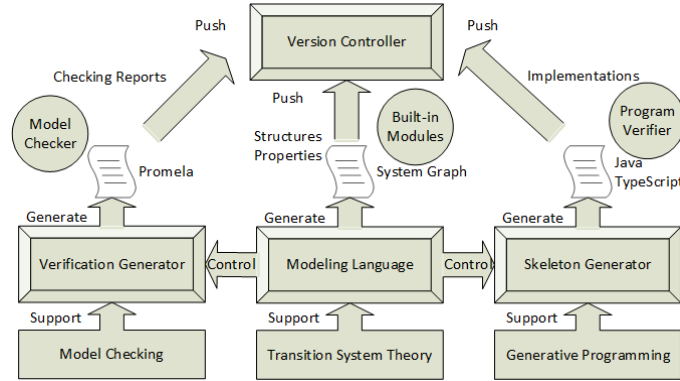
Push

Version Controller

Push

Checking Reports

Implementations

Push

Model Checker

Structures Properties

Built-in Modules

Program Verifier

Promela

System Graph

Java TypeScript

Generate

Generate

Generate

Verification Generator

Control

Modeling Language

Control

Skeleton Generator

Support

Support

Support

Model Checking

Transition System Theory

Generative Programming